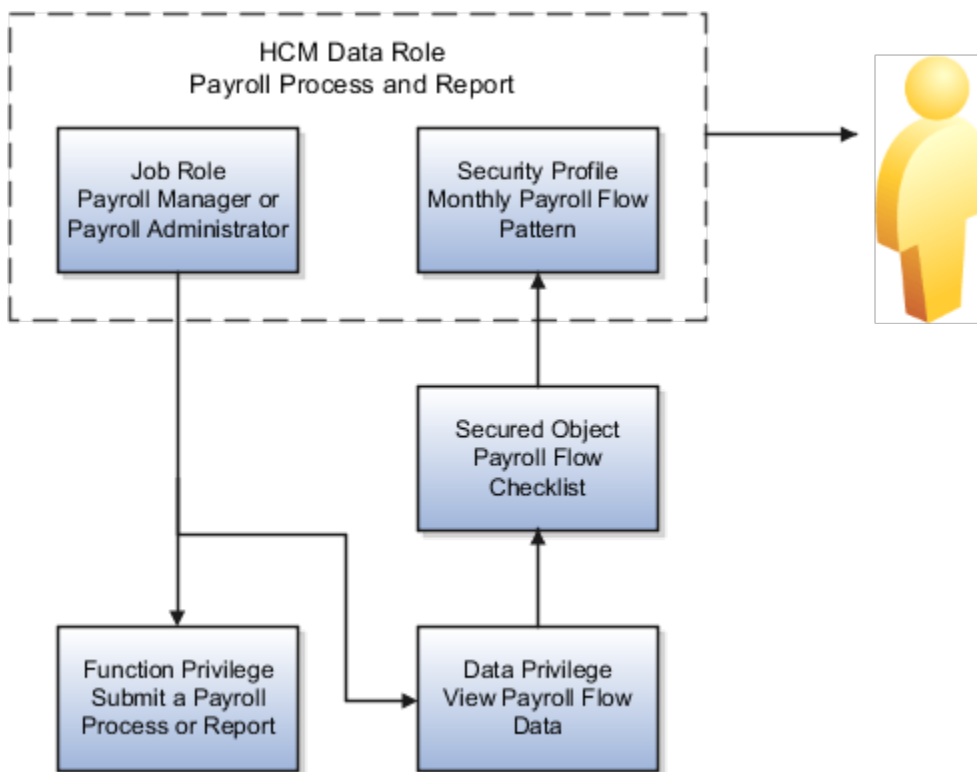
HCM Data Role
Payroll Process and Report

Job Role
Payroll Manager or
Payroll Administrator

Security Profile
Monthly Payroll Flow
Pattern

Secured Object
Payroll Flow
Checklist

Function Privilege
Submit a Payroll
Process or Report

Data Privilege
View Payroll Flow
Data